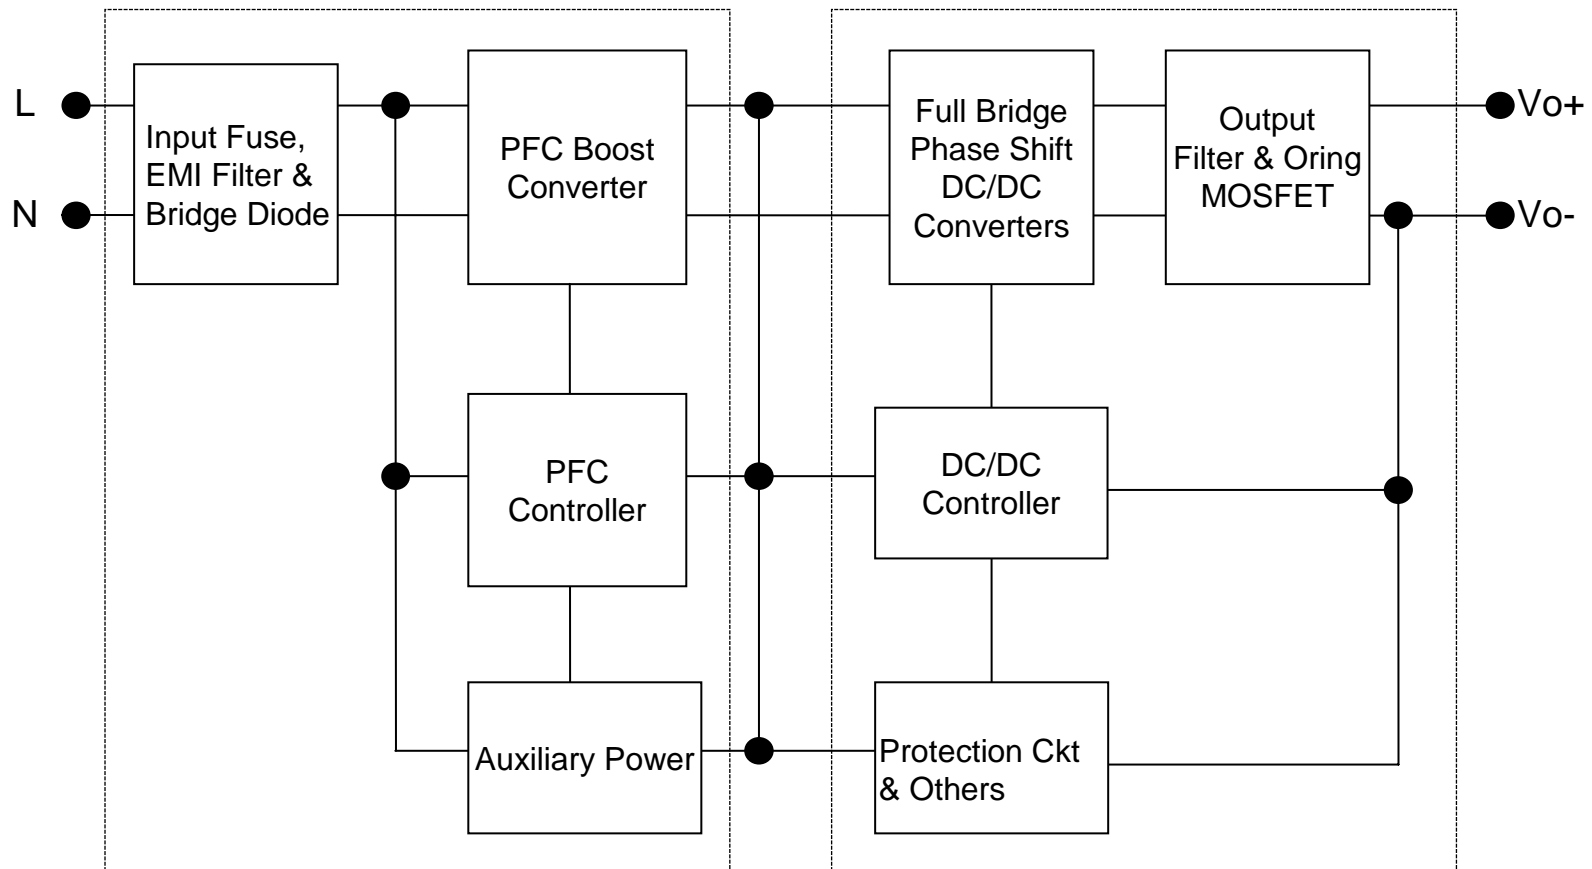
L

N

Input Fuse, EMI Filter & Bridge Diode

PFC Boost Converter

PFC Controller

Auxiliary Power

Full Bridge Phase Shift DC/DC Converters

Output Filter & Oring MOSFET

Vo+

Vo-

DC/DC Controller

Protection Ckt & Others